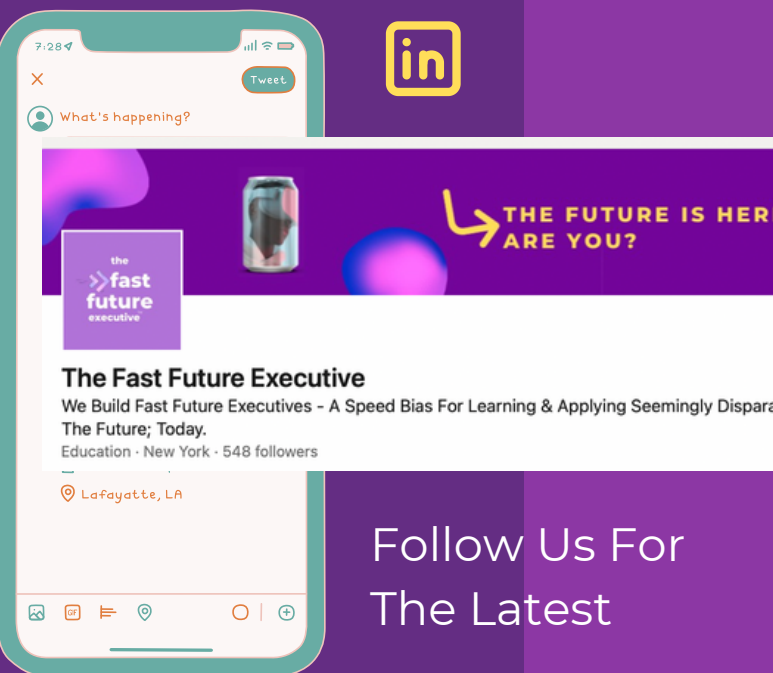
7:28

Tweet

What's happening?

in

THE FUTURE IS HER
ARE YOU?

the
fast
future
executive

The Fast Future Executive

We Build Fast Future Executives - A Speed Bias For Learning & Applying Seemingly Dispara
The Future; Today.

Education · New York · 548 followers

Lafayatte, LA

GIF

Follow Us For
The Latest